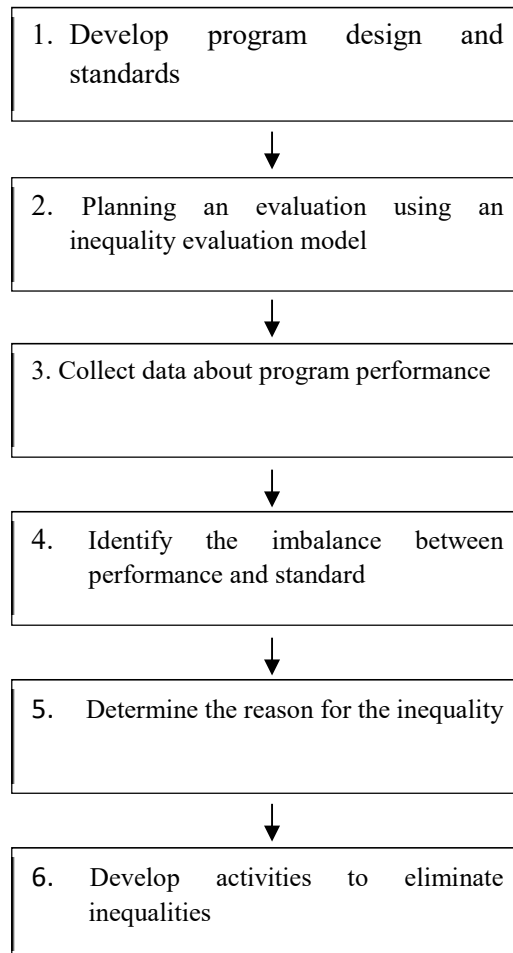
1. Develop program design and standards

2. Planning an evaluation using an inequality evaluation model

3. Collect data about program performance

4. Identify the imbalance between performance and standard

5. Determine the reason for the inequality

6. Develop activities to eliminate inequalities